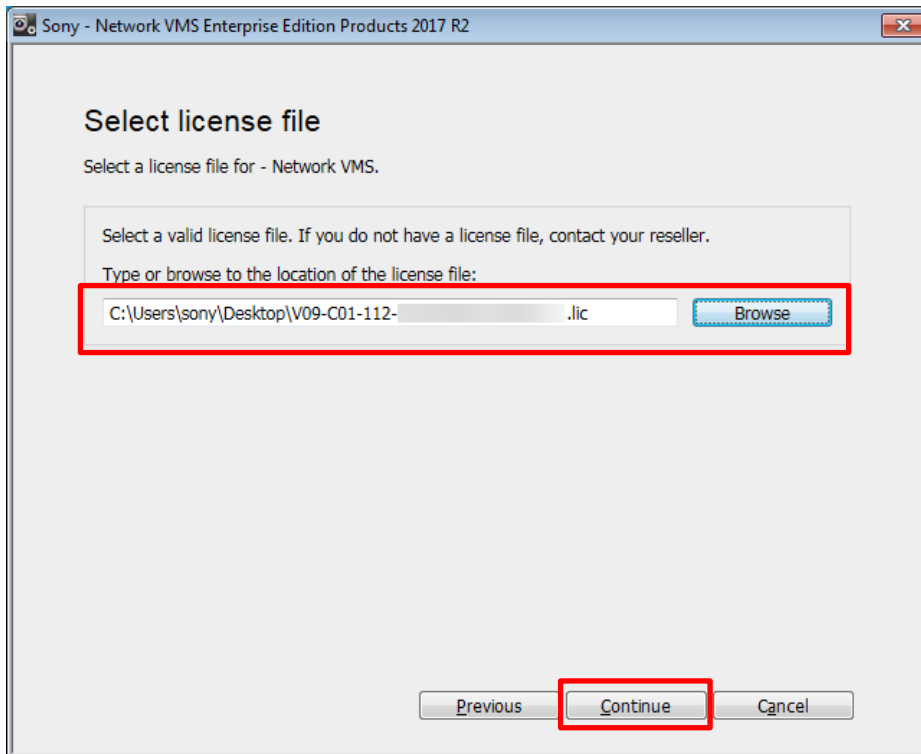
Sony - Network VMS Enterprise Edition Products 2017 R2

Select license file

Select a license file for - Network VMS.

Select a valid license file. If you do not have a license file, contact your reseller.

Type or browse to the location of the license file:

C:\Users\sony\Desktop\V09-C01-112-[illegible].lic

Browse

Previous

Continue

Cancel